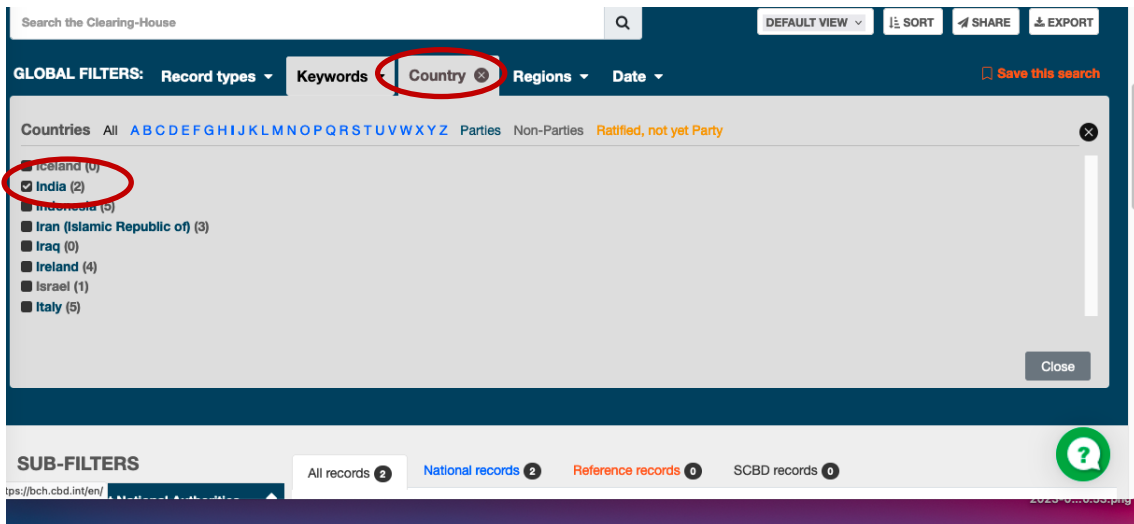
Search the Clearing-House

DEFAULT VIEW SORT SHARE EXPORT

GLOBAL FILTERS: Record types Keywords Country Regions Date

Save this search

Countries All A B C D E F G H I J K L M N O P Q R S T U V W X Y Z Parties Non-Parties Ratified, not yet Party

Iceland (0)
India (2)
Indonesia (5)
Iran (Islamic Republic of) (3)
Iraq (0)
Ireland (4)
Israel (1)
Italy (5)

Close

SUB-FILTERS

All records 2 National records 2 Reference records 0 SCBD records 0

https://bch.cbd.int/en/

National Authorities

2023-0...0.53.png